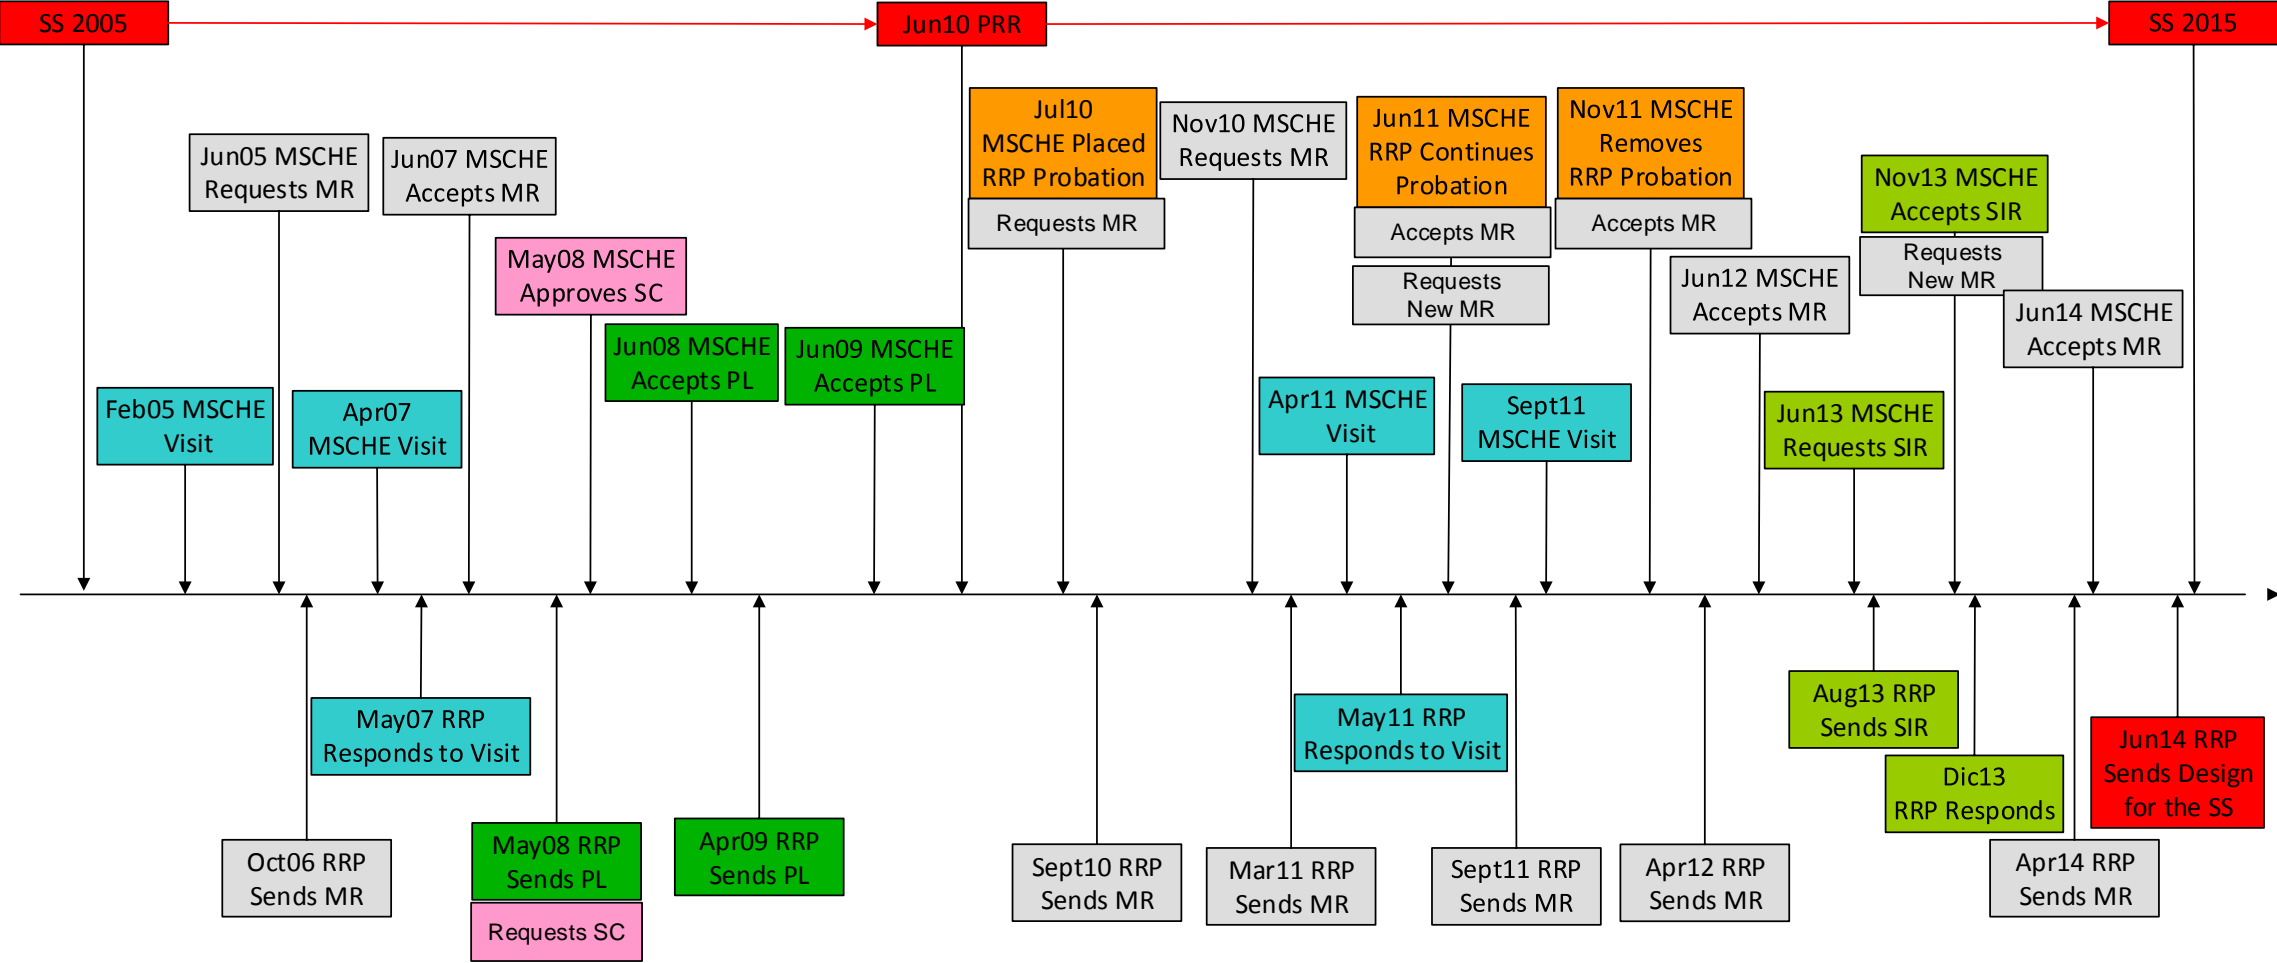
SS 2005

Jun10 PRR

SS 2015

Jun05 MSCHE Requests MR

Jun07 MSCHE Accepts MR

May08 MSCHE Approves SC

Jul10 MSCHE Placed RRP Probation

Requests MR

Nov10 MSCHE Requests MR

Jun11 MSCHE RRP Continues Probation

Accepts MR

Requests New MR

Nov11 MSCHE Removes RRP Probation

Accepts MR

Nov13 MSCHE Accepts SIR

Requests New MR

Jun12 MSCHE Accepts MR

Jun14 MSCHE Accepts MR

Feb05 MSCHE Visit

Apr07 MSCHE Visit

Jun08 MSCHE Accepts PL

Jun09 MSCHE Accepts PL

Apr11 MSCHE Visit

Sept11 MSCHE Visit

Jun13 MSCHE Requests SIR

May07 RRP Responds to Visit

May11 RRP Responds to Visit

Aug13 RRP Sends SIR

Dic13 RRP Responds

Jun14 RRP Sends Design for the SS

Oct06 RRP Sends MR

May08 RRP Sends PL

Requests SC

Apr09 RRP Sends PL

Sept10 RRP Sends MR

Mar11 RRP Sends MR

Sept11 RRP Sends MR

Apr12 RRP Sends MR

Apr14 RRP Sends MR